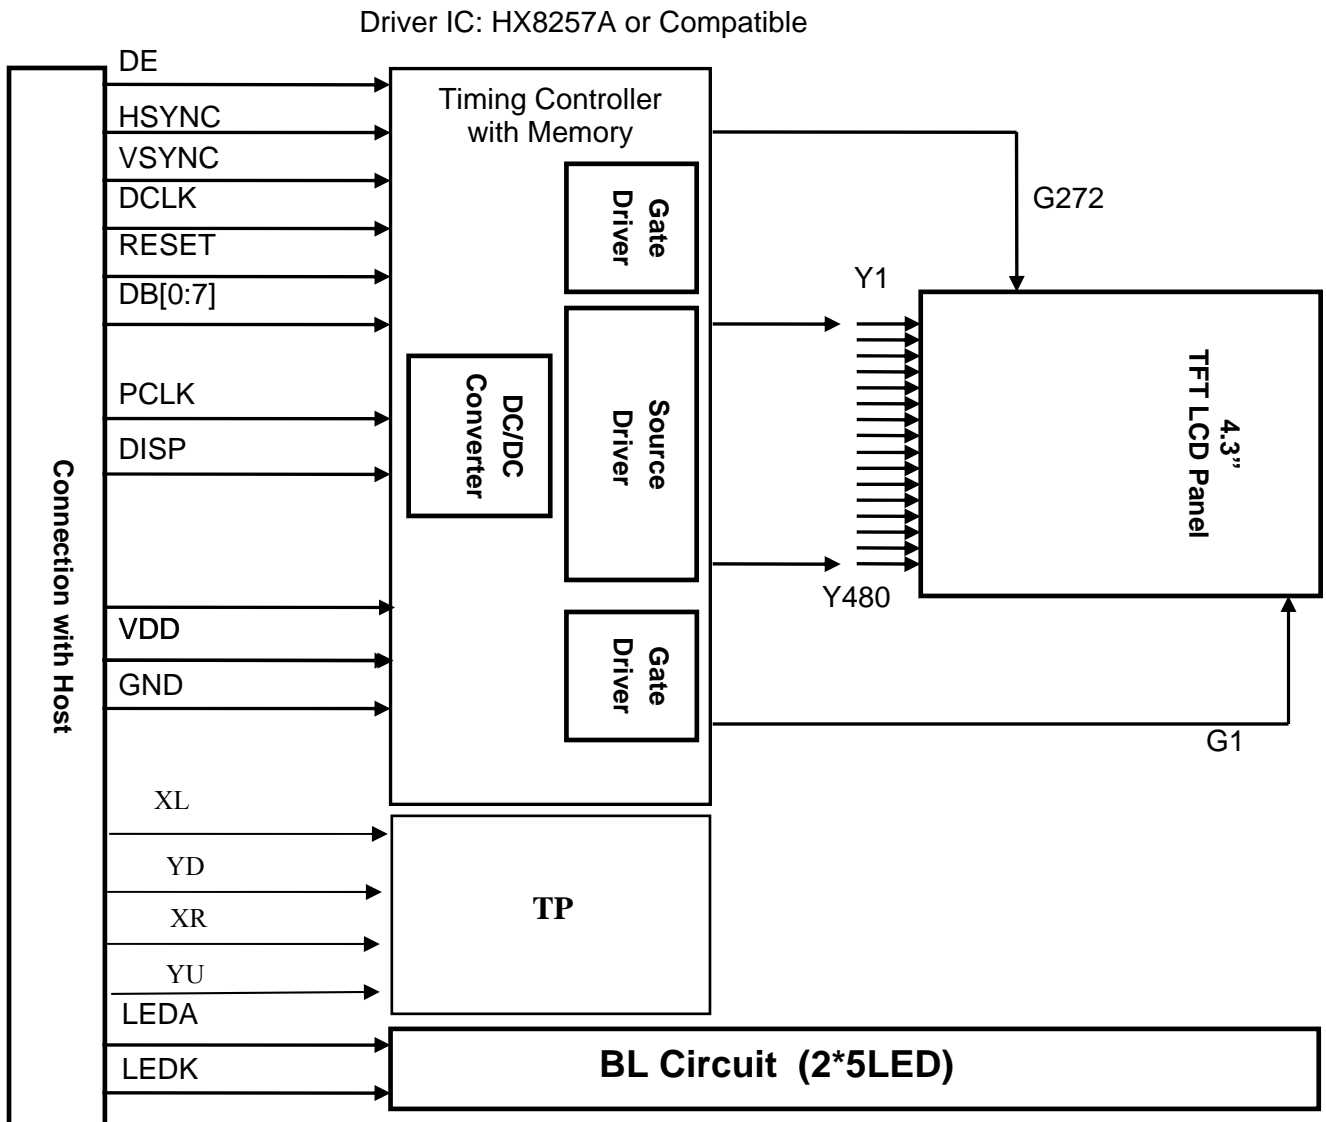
Driver IC: HX8257A or Compatible

Connection with Host

DE

HSYNC

VSYNC

DCLK

RESET

DB[0:7]

PCLK

DISP

VDD

GND

XL

YD

XR

YU

LEDA

LEDK

Timing Controller with Memory

Gate Driver

DC/DC Converter

Source Driver

Gate Driver

G272

Y1

Y480

G1

4.3” TFT LCD Panel

TP

BL Circuit (2*5LED)